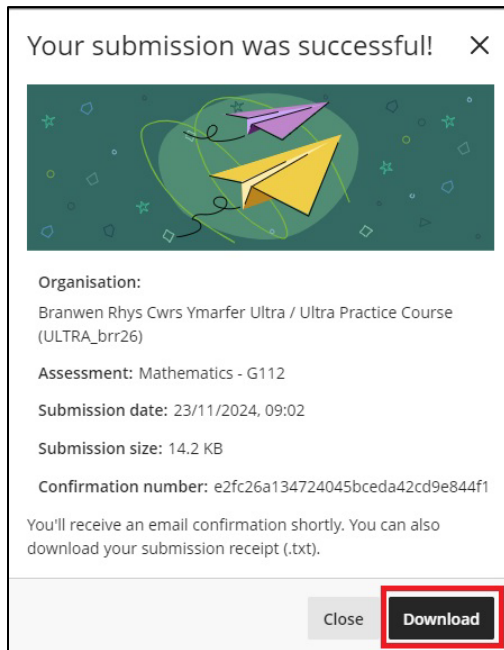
Your submission was successful! ×

Organisation:
Branwen Rhys Cwrs Ymarfer Ultra / Ultra Practice Course (ULTRA_brr26)

Assessment: Mathematics - G112

Submission date: 23/11/2024, 09:02

Submission size: 14.2 KB

Confirmation number: e2fc26a134724045bceda42cd9e844f1

You'll receive an email confirmation shortly. You can also download your submission receipt (.txt).

Close Download